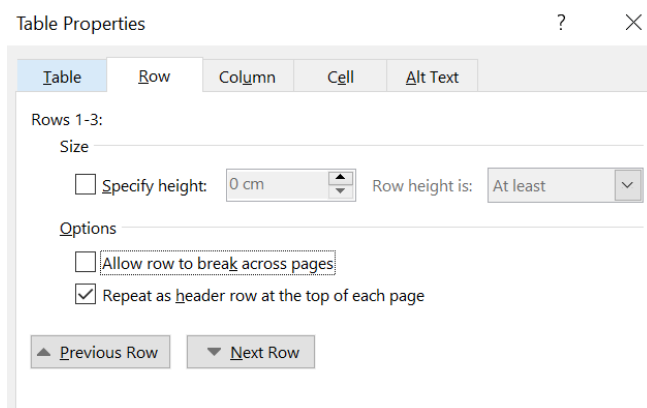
Table Properties

?

Table

Row

Column

Cell

Alt Text

Rows 1-3:

Size

Specify height: 0 cm

Row height is: At least

Options

Allow row to break across pages

Repeat as header row at the top of each page

Previous Row

Next Row